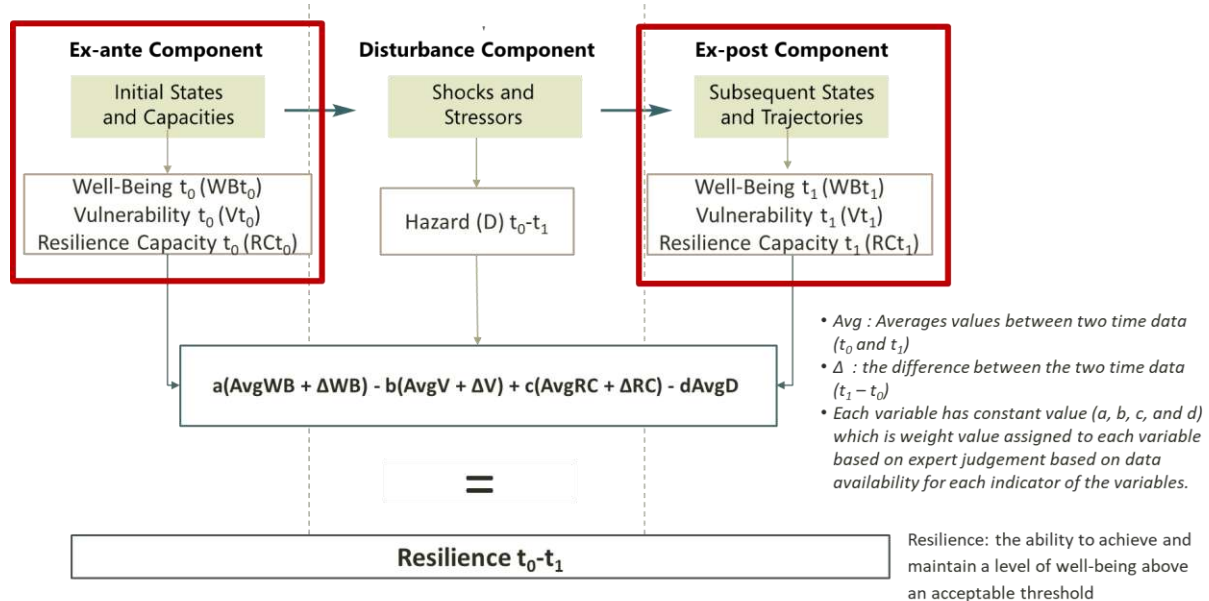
Ex-ante Component

Initial States and Capacities

Well-Being $t_0$ ($WBt_0$)
Vulnerability $t_0$ ($Vt_0$)
Resilience Capacity $t_0$ ($RCt_0$)

Disturbance Component

Shocks and Stressors

Hazard (D) $t_0$-$t_1$

Ex-post Component

Subsequent States and Trajectories

Well-Being $t_1$ ($WBt_1$)
Vulnerability $t_1$ ($Vt_1$)
Resilience Capacity $t_1$ ($RCt_1$)

• Avg : Averages values between two time data ($t_0$ and $t_1$)
• Δ : the difference between the two time data ($t_1 - t_0$)
• Each variable has constant value (a, b, c, and d) which is weight value assigned to each variable based on expert judgement based on data availability for each indicator of the variables.

a(AvgWB + ΔWB) - b(AvgV + ΔV) + c(AvgRC + ΔRC) - dAvgD

=

Resilience $t_0$-$t_1$

Resilience: the ability to achieve and maintain a level of well-being above an acceptable threshold